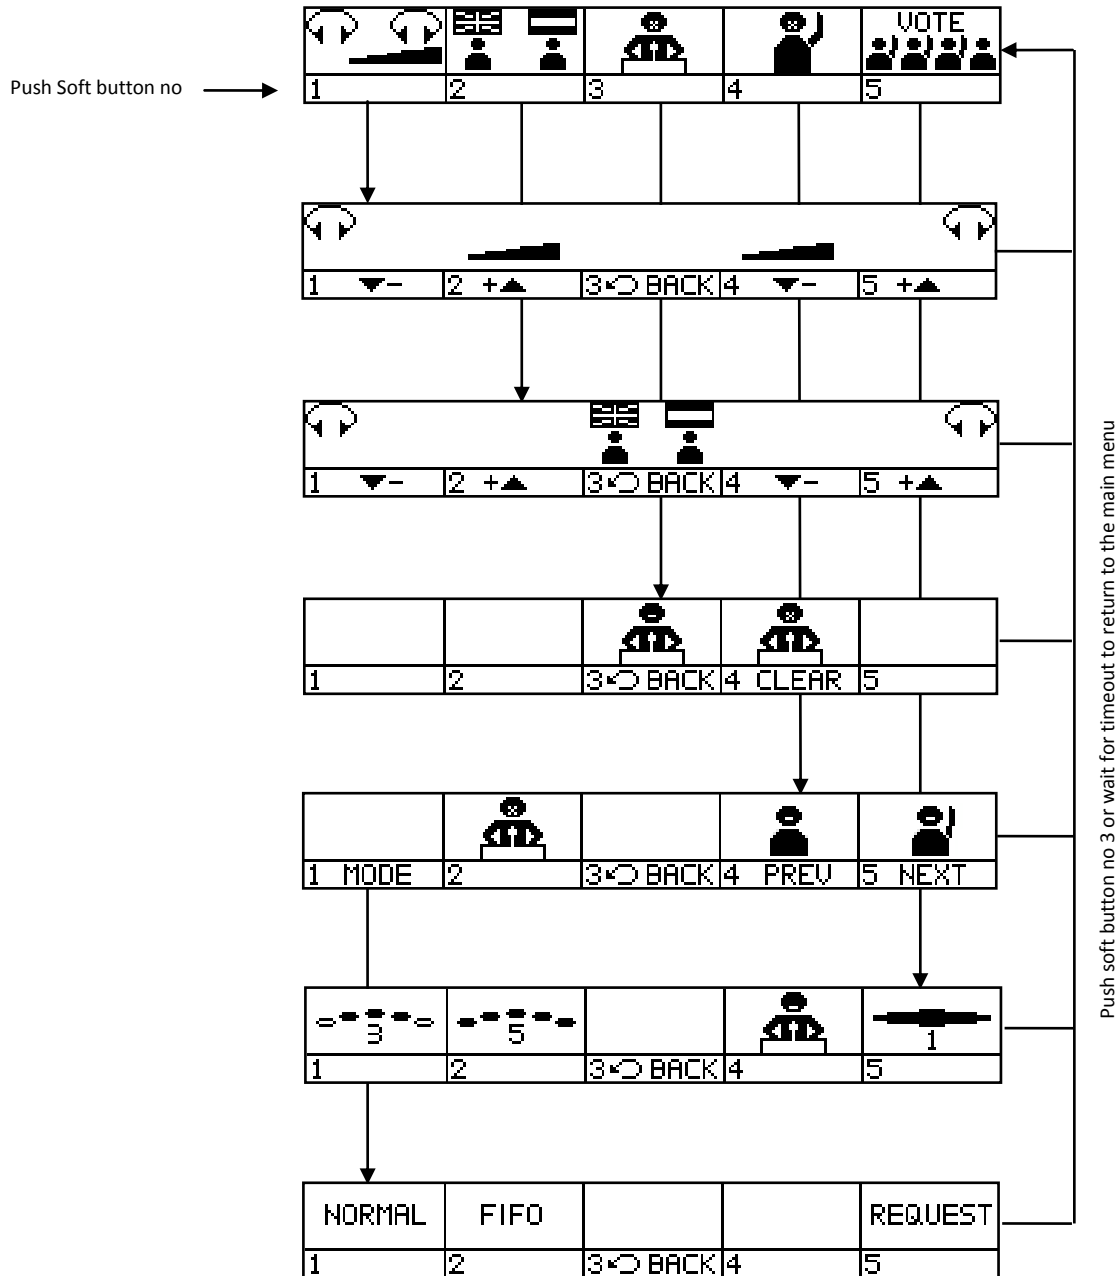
Push Soft button no

VOTE

1 2 3 4 5

1 ▼− 2 +▲ 3 BACK 4 ▼− 5 +▲

1 ▼− 2 +▲ 3 BACK 4 ▼− 5 +▲

1 2 3 BACK 4 CLEAR 5

1 MODE 2 3 BACK 4 PREV 5 NEXT

3 5 1

1 2 3 BACK 4 5

NORMAL FIFO REQUEST

1 2 3 BACK 4 5

Push soft button no 3 or wait for timeout to return to the main menu